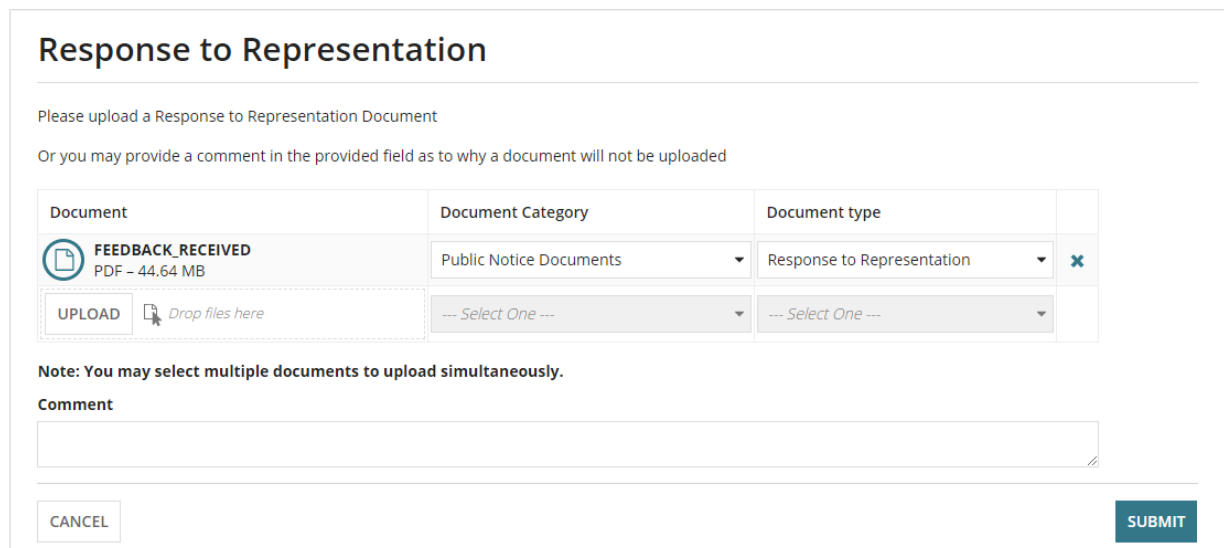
Response to Representation

Please upload a Response to Representation Document

Or you may provide a comment in the provided field as to why a document will not be uploaded

| Document | Document Category | Document type | |
|---|---|---|---|
| FEEDBACK_RECEIVED PDF – 44.64 MB | Public Notice Documents | Response to Representation | |
| UPLOAD Drop files here | --- Select One --- | --- Select One --- | |

Note: You may select multiple documents to upload simultaneously.

Comment

CANCEL

SUBMIT